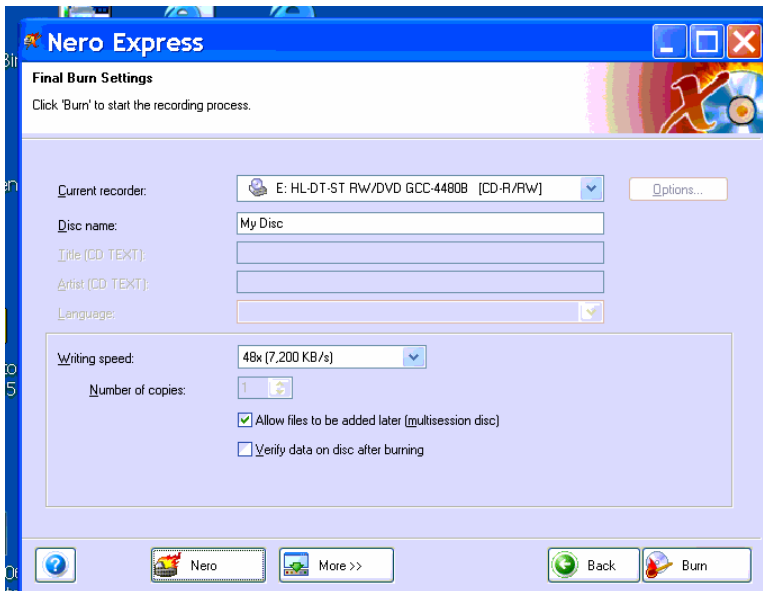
Nero Express

Final Burn Settings

Click 'Burn' to start the recording process.

Current recorder: E: HL-DT-ST RW/DVD GCC-4480B [CD-R/RW]

Options...

Disc name: My Disc

Title (CD TEXT):

Artist (CD TEXT):

Language:

Writing speed: 48x (7,200 KB/s)

Number of copies: 1

Allow files to be added later (multisession disc)

Verify data on disc after burning

Nero

More >>

Back

Burn